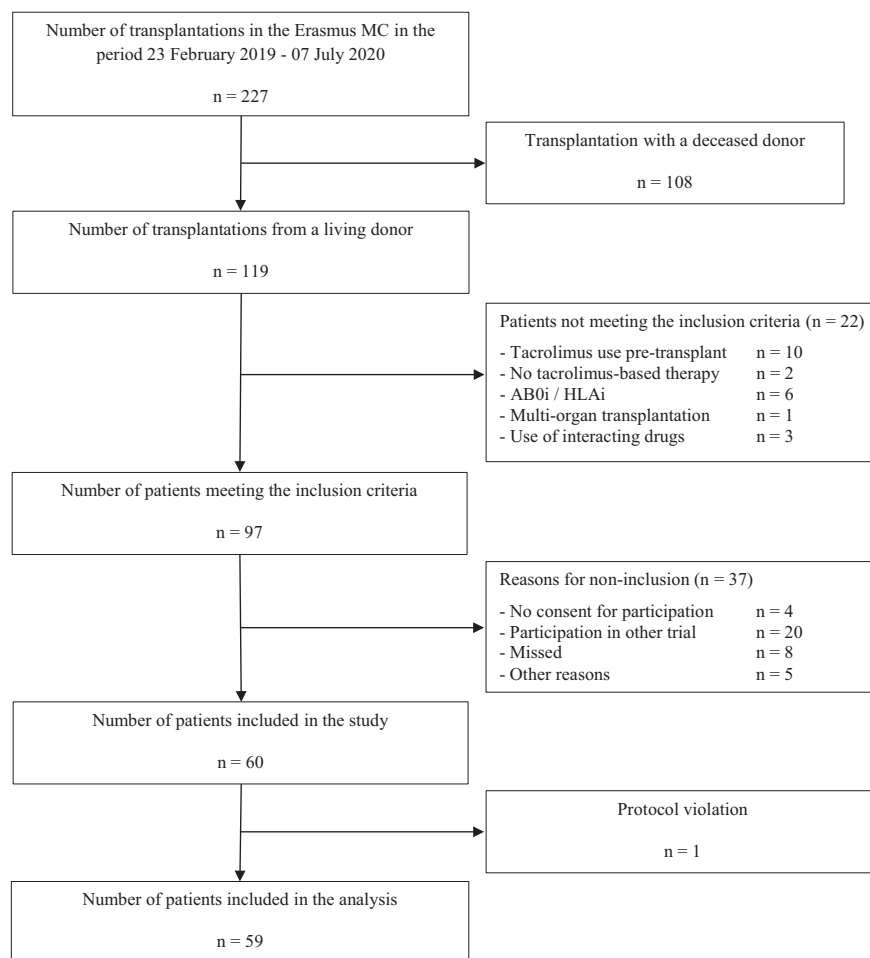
Number of transplantations in the Erasmus MC in the period 23 February 2019 - 07 July 2020

n = 227

Transplantation with a deceased donor

n = 108

Number of transplantations from a living donor

n = 119

Patients not meeting the inclusion criteria (n = 22)

- Tacrolimus use pre-transplant n = 10
- No tacrolimus-based therapy n = 2
- AB0i / HLAi n = 6
- Multi-organ transplantation n = 1
- Use of interacting drugs n = 3

Number of patients meeting the inclusion criteria

n = 97

Reasons for non-inclusion (n = 37)

- No consent for participation n = 4
- Participation in other trial n = 20
- Missed n = 8
- Other reasons n = 5

Number of patients included in the study

n = 60

Protocol violation

n = 1

Number of patients included in the analysis

n = 59